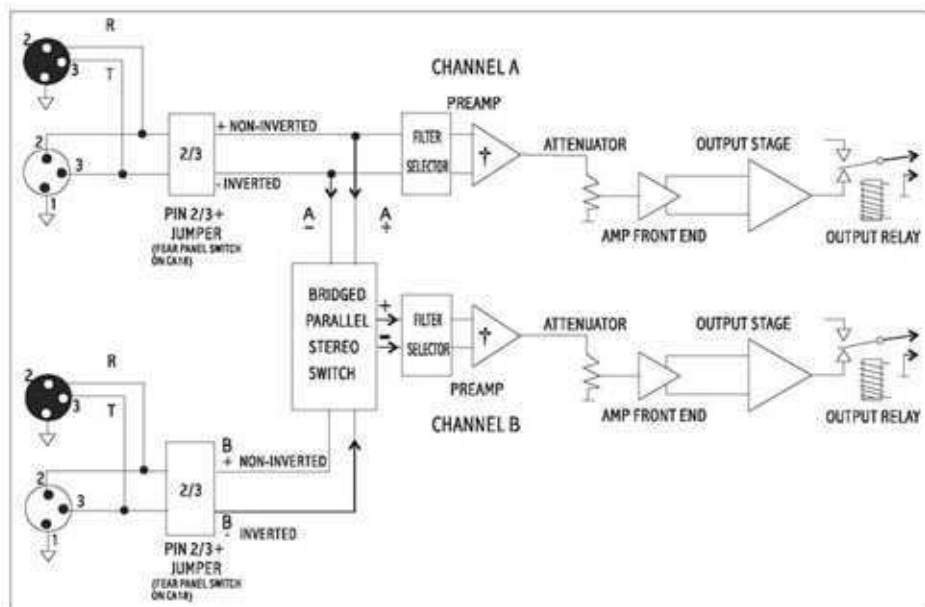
2
3
R
T
2
3
1
CHANNEL A
PREAMP
2/3
+ NON-INVERTED
- INVERTED
FILTER
SELECTOR
†
ATTENUATOR
OUTPUT STAGE
A
-
A
+
PIN 2/3+
JUMPER
(REAR PANEL SWITCH ON CA18)
AMP FRONT END
OUTPUT RELAY
BRIDGED
PARALLEL
STEREO
SWITCH
+
-
FILTER
SELECTOR
†
ATTENUATOR
OUTPUT STAGE
PREAMP
2
3
R
T
AMP FRONT END
OUTPUT RELAY
CHANNEL B
2
3
1
2/3
B
+ NON-INVERTED
B
- INVERTED
PIN 2/3+
JUMPER
(REAR PANEL SWITCH ON CA18)